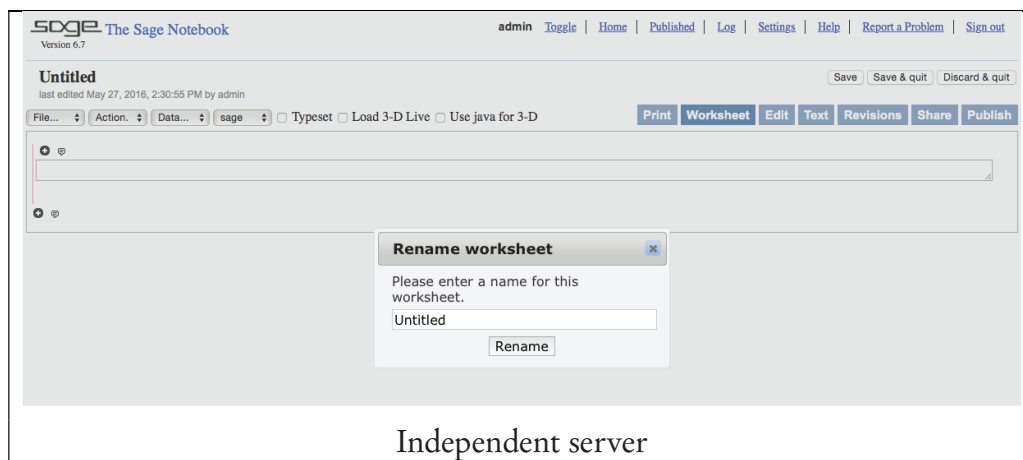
sage The Sage Notebook
Version 6.7

admin Toggle | Home | Published | Log | Settings | Help | Report a Problem | Sign out

Untitled
last edited May 27, 2016, 2:30:55 PM by admin

Save | Save & quit | Discard & quit

File... | Action... | Data... | sage | Typeset | Load 3-D Live | Use java for 3-D

Print | Worksheet | Edit | Text | Revisions | Share | Publish

Rename worksheet

Please enter a name for this worksheet.

Untitled

Rename

Independent server